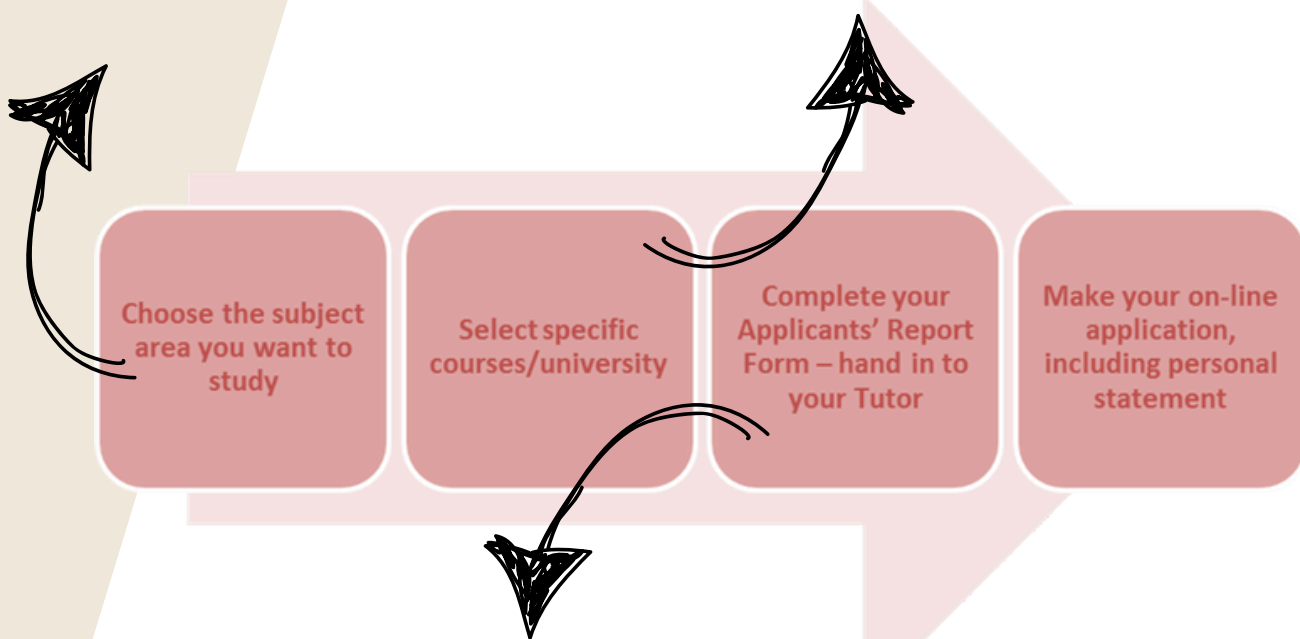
Choose the subject area you want to study

Select specific courses/university

Complete your Applicants' Report Form – hand in to your Tutor

Make your on-line application, including personal statement